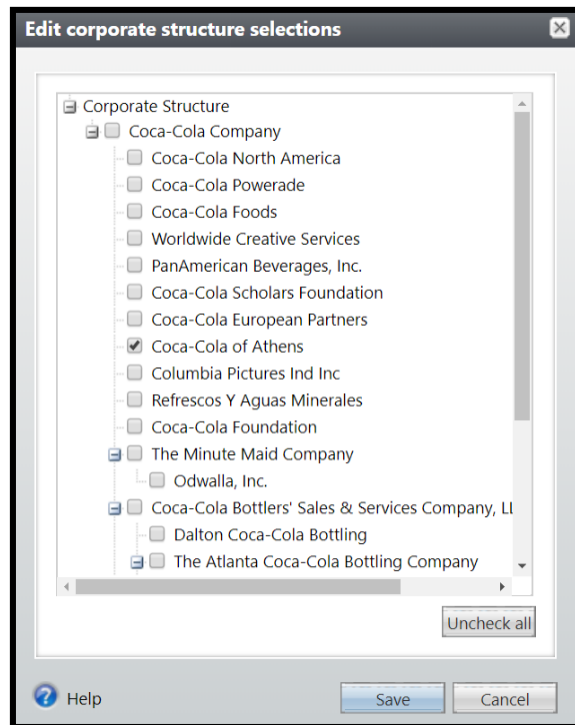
Edit corporate structure selections

Corporate Structure
Coca-Cola Company
Coca-Cola North America
Coca-Cola Powerade
Coca-Cola Foods
Worldwide Creative Services
PanAmerican Beverages, Inc.
Coca-Cola Scholars Foundation
Coca-Cola European Partners
Coca-Cola of Athens
Columbia Pictures Ind Inc
Refrescos Y Aguas Minerales
Coca-Cola Foundation
The Minute Maid Company
Odwalla, Inc.
Coca-Cola Bottlers' Sales & Services Company, Ll
Dalton Coca-Cola Bottling
The Atlanta Coca-Cola Bottling Company

Uncheck all

Help
Save
Cancel